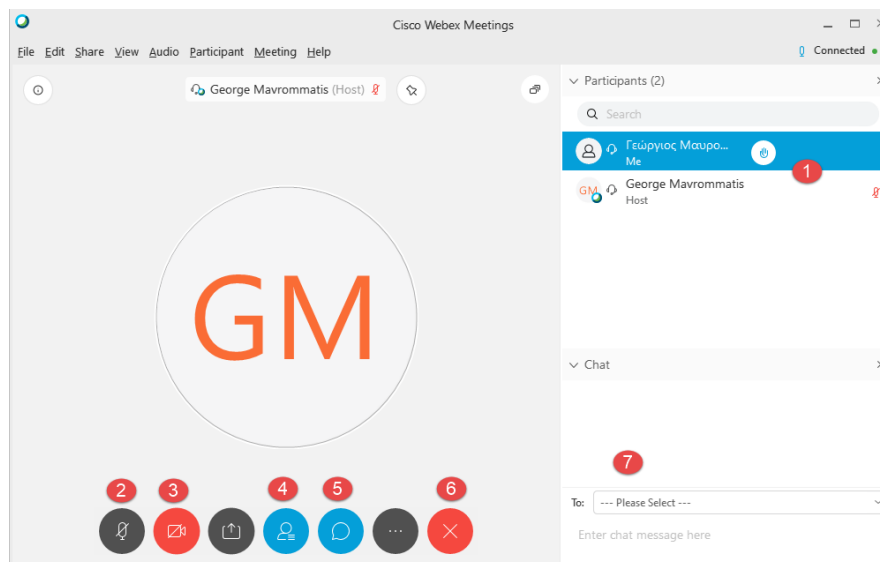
Cisco Webex Meetings

File Edit Share View Audio Participant Meeting Help

Connected

George Mavrommatis (Host)

Participants (2)

Search

Γεώργιος Μαυρο...
Me

1

GM

George Mavrommatis
Host

GM

Chat

7

To: --- Please Select ---

Enter chat message here

2 3 4 5 6

...